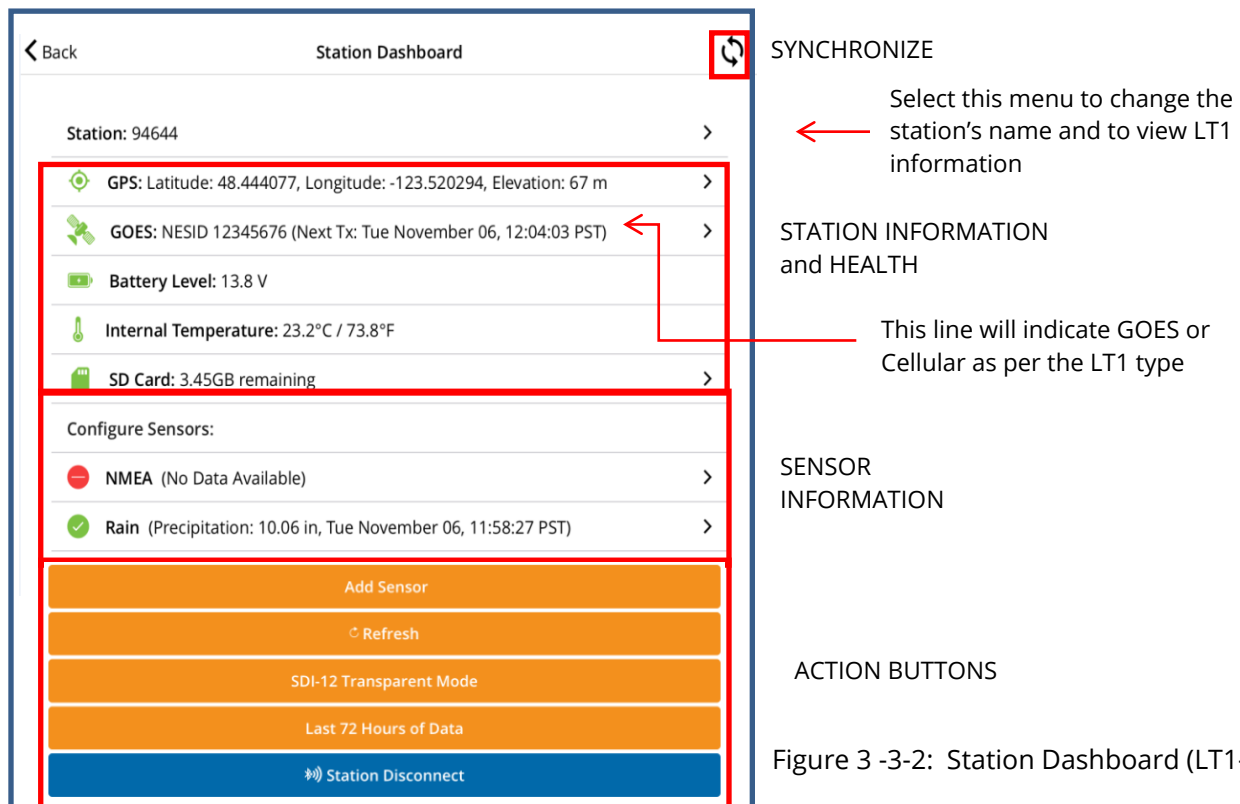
Back

Station Dashboard

SYNCHRONIZE

Station: 94644

Select this menu to change the station’s name and to view LT1 information

GPS: Latitude: 48.444077, Longitude: -123.520294, Elevation: 67 m

GOES: NESID 12345676 (Next Tx: Tue November 06, 12:04:03 PST)

STATION INFORMATION and HEALTH

Battery Level: 13.8 V

Internal Temperature: 23.2°C / 73.8°F

This line will indicate GOES or Cellular as per the LT1 type

SD Card: 3.45GB remaining

Configure Sensors:

NMEA (No Data Available)

SENSOR INFORMATION

Rain (Precipitation: 10.06 in, Tue November 06, 11:58:27 PST)

Add Sensor

Refresh

SDI-12 Transparent Mode

ACTION BUTTONS

Last 72 Hours of Data

Station Disconnect

Figure 3 -3-2: Station Dashboard (LT1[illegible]